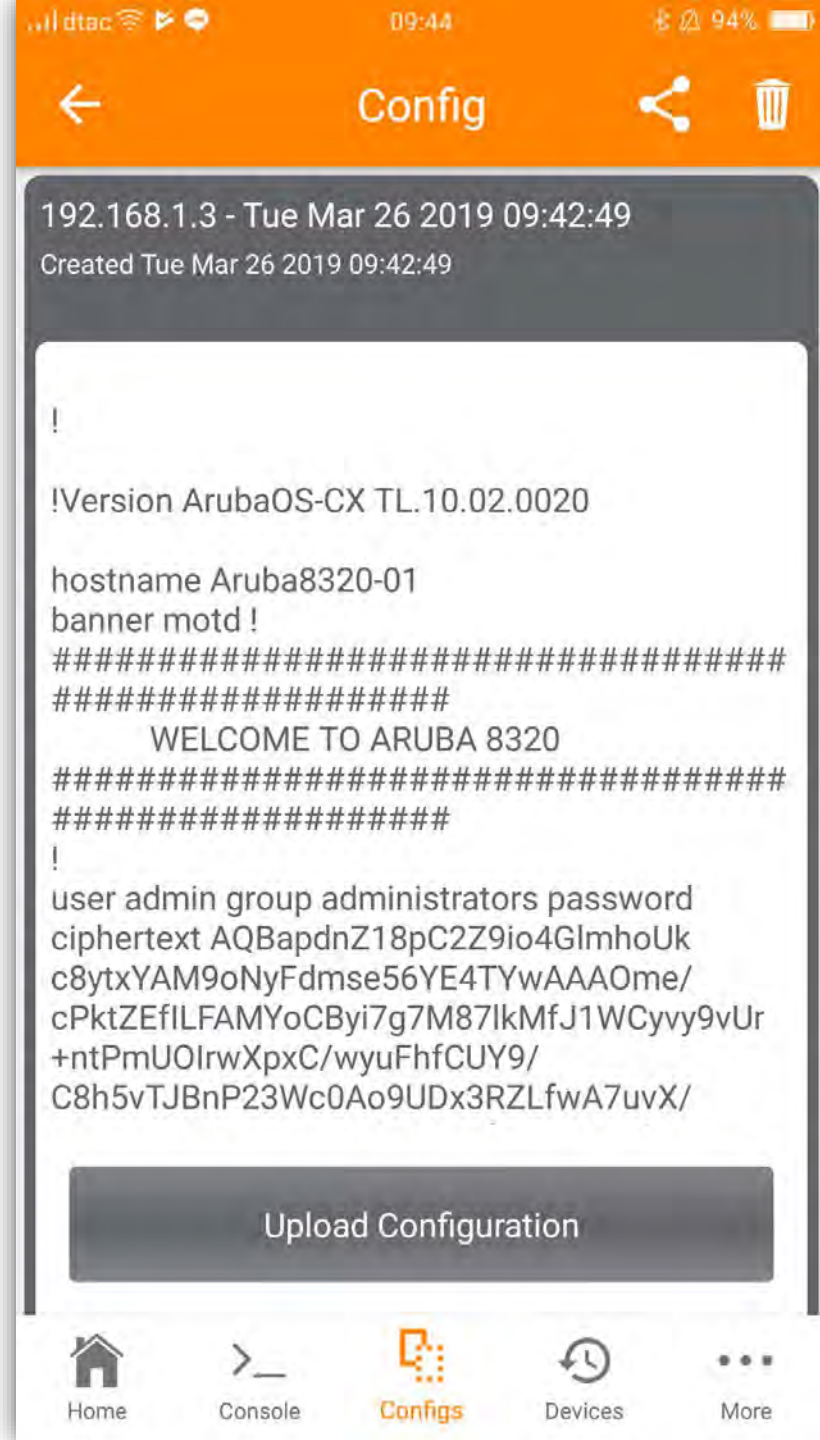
dtac 09:44 94%

Config

192.168.1.3 - Tue Mar 26 2019 09:42:49
Created Tue Mar 26 2019 09:42:49

!

!Version ArubaOS-CX TL.10.02.0020

hostname Aruba8320-01
banner motd !
########################################################
WELCOME TO ARUBA 8320
########################################################
!
user admin group administrators password ciphertext AQBapdnZ18pC2Z9io4GlmhoUk c8ytxYAM9oNyFdmse56YE4TYwAAAOme/ cPktZEfILFAMYoCByi7g7M87lkMfJ1WCyvy9vUr +ntPmUOIrwXpxC/wyuFhfCUY9/ C8h5vTJBnP23Wc0Ao9UDx3RZLfwA7uvX/

Upload Configuration

Home Console Configs Devices More